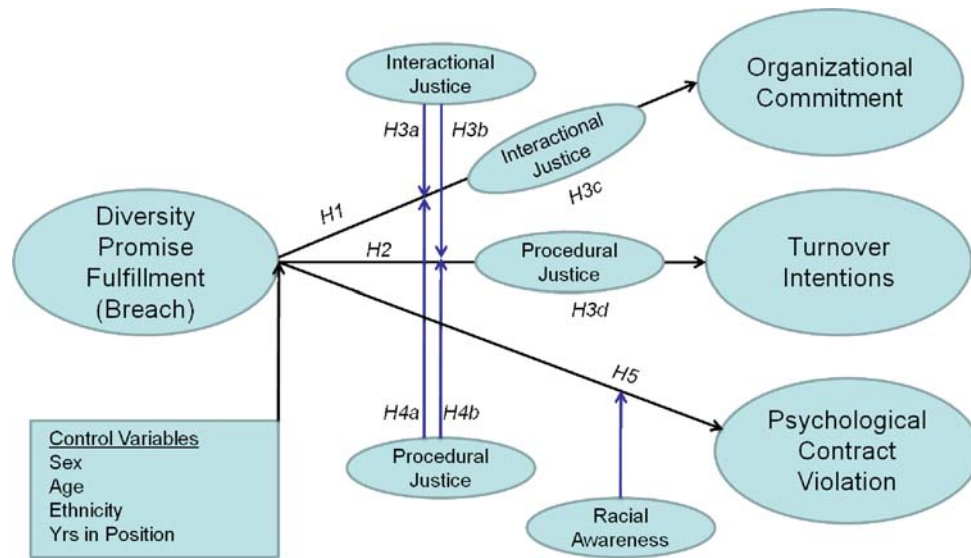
Interactional Justice

Organizational Commitment

H3a

H3b

Interactional Justice

H3c

Diversity Promise Fulfillment (Breach)

H1

H2

Procedural Justice

Turnover Intentions

H3d

H5

H4a

H4b

Psychological Contract Violation

Procedural Justice

Control Variables
Sex
Age
Ethnicity
Yrs in Position

Racial Awareness